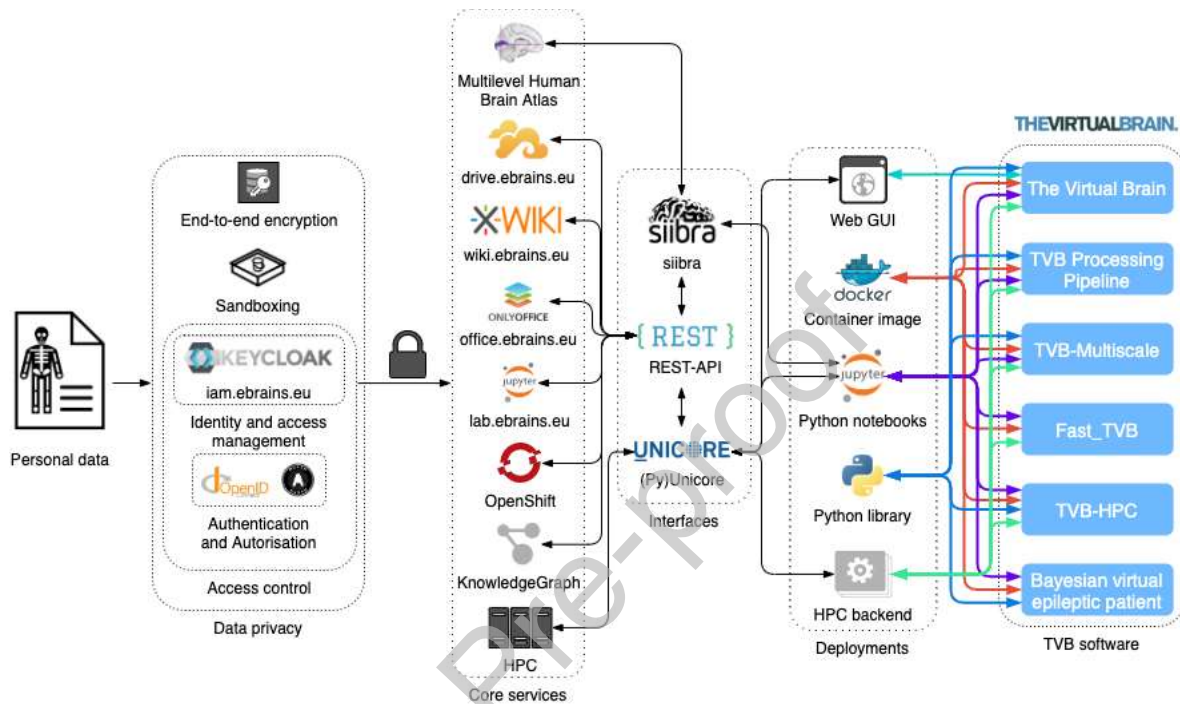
Personal data

End-to-end encryption

Sandboxing

KEYCLOAK

iam.ebrains.eu

Identity and access management

OpenID

Authentication and Autorisation

Access control

Data privacy

Multilevel Human Brain Atlas

drive.ebrains.eu

XWIKI

wiki.ebrains.eu

ONLYOFFICE

office.ebrains.eu

jupyter

lab.ebrains.eu

OpenShift

KnowledgeGraph

HPC

Core services

siibra

siibra

{ REST }

REST-API

UNICORE

(Py)Unicore

Interfaces

Web GUI

docker

Container image

jupyter

Python notebooks

Python library

HPC backend

Deployments

THEVIRTUALBRAIN.

The Virtual Brain

TVB Processing Pipeline

TVB-Multiscale

Fast_TVB

TVB-HPC

Bayesian virtual epileptic patient

TVB software

Pre-proof